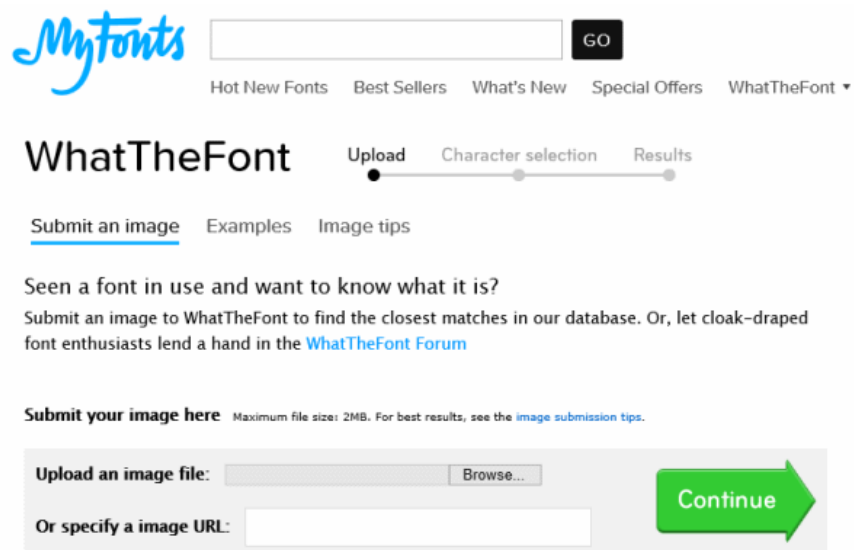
MyFonts

GO

Hot New Fonts Best Sellers What's New Special Offers WhatTheFont ▾

WhatTheFont

Upload Character selection Results

Submit an image Examples Image tips

Seen a font in use and want to know what it is?

Submit an image to WhatTheFont to find the closest matches in our database. Or, let cloak-draped font enthusiasts lend a hand in the WhatTheFont Forum

Submit your image here Maximum file size: 2MB. For best results, see the image submission tips.

Upload an image file: Browse...

Or specify a image URL:

Continue